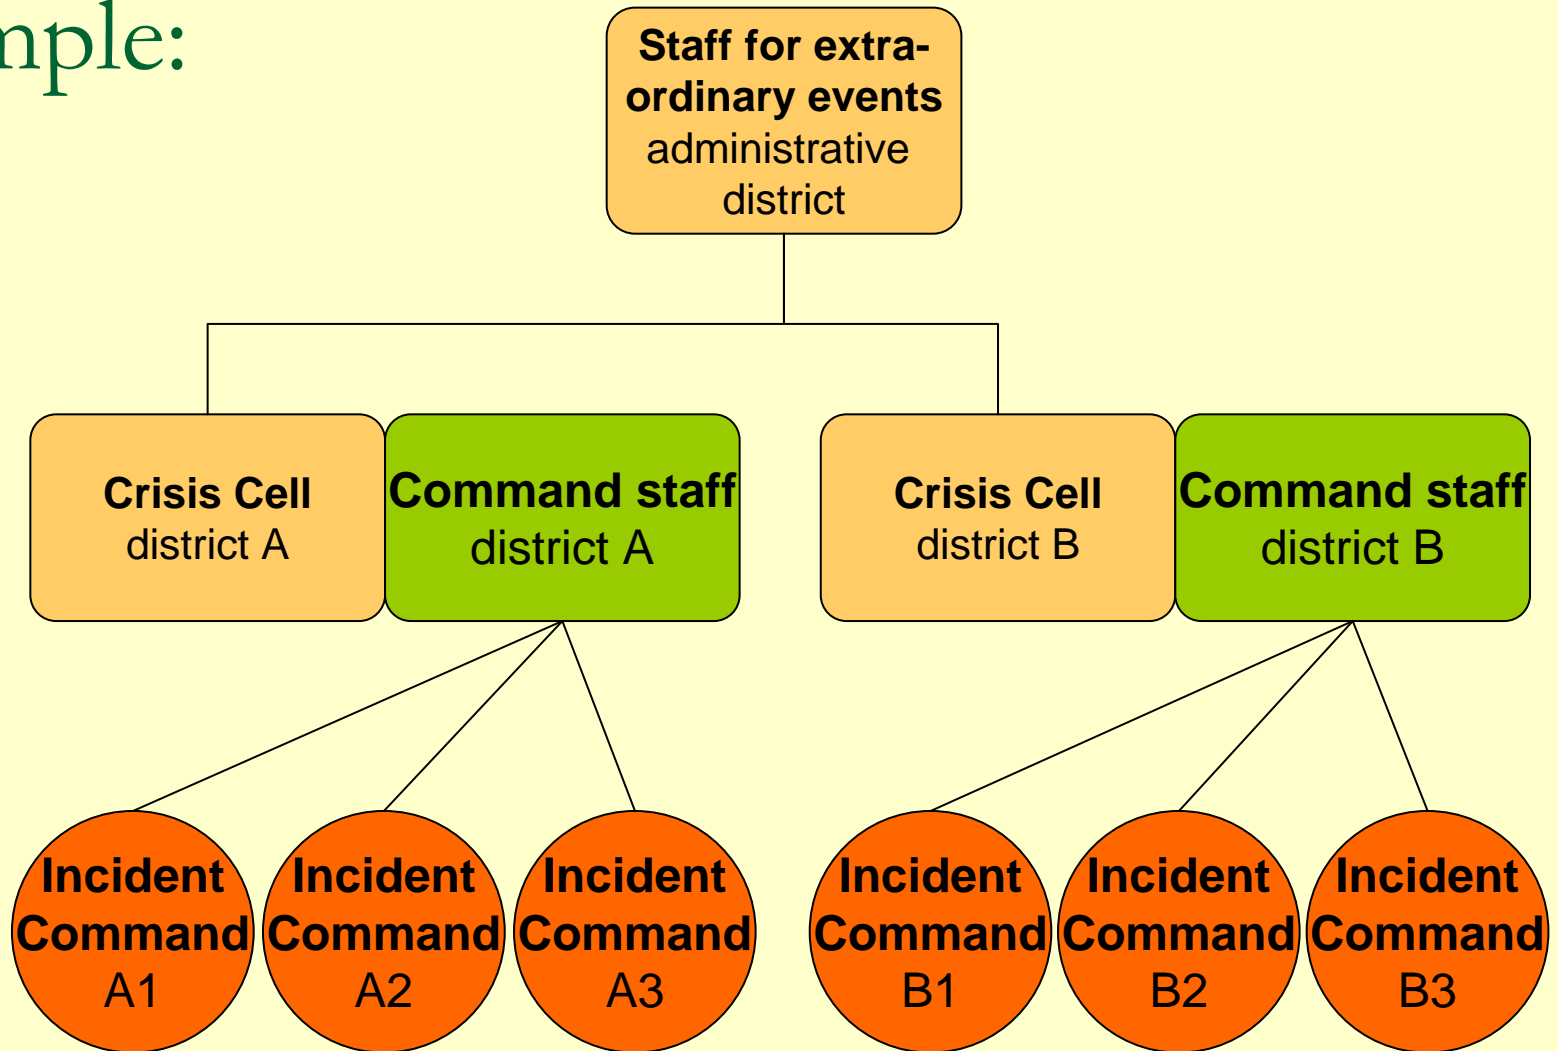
mple:

Staff for extraordinary events administrative district

Crisis Cell district A

Command staff district A

Crisis Cell district B

Command staff district B

Incident Command A1

Incident Command A2

Incident Command A3

Incident Command B1

Incident Command B2

Incident Command B3